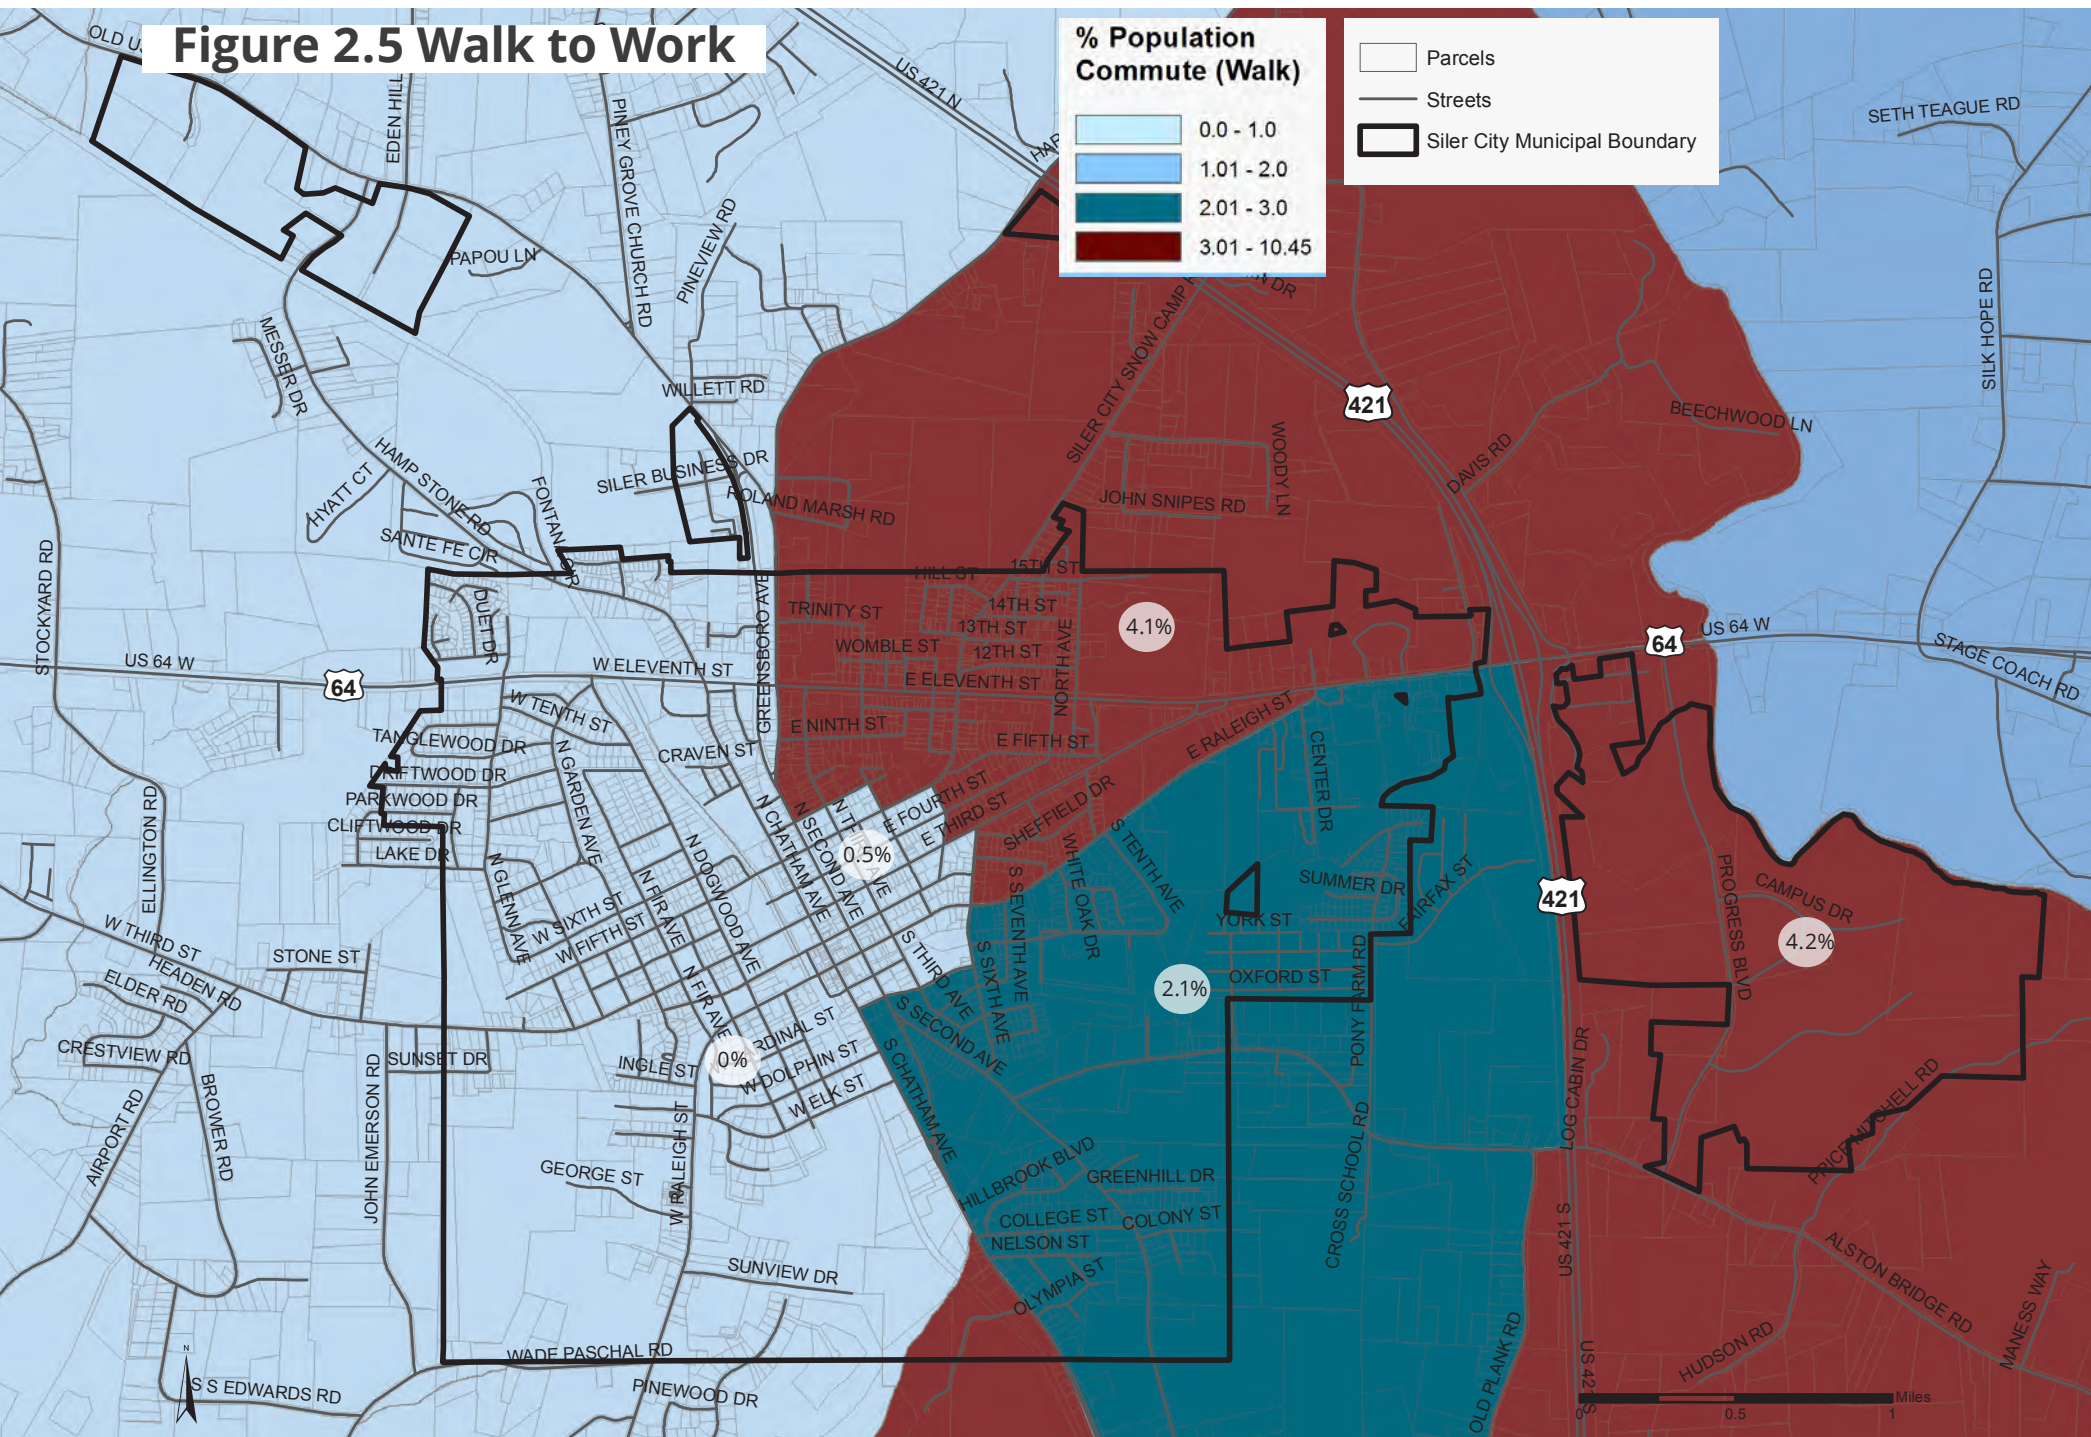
Figure 2.5 Walk to Work

% Population Commute (Walk)

| | |
|---|---|
| | 0.0 - 1.0 |
| | 1.01 - 2.0 |
| | 2.01 - 3.0 |
| | 3.01 - 10.45 |

Parcels
Streets
Siler City Municipal Boundary

4.1%
0.5%
0%
2.1%
4.2%

OLD US
EDEN HILL
PINEY GROVE CHURCH RD
PINEVIEW RD
US 421 N
PAPOU LN
MESSER DR
WILLETT RD
HAMP STONE RD
HYATT CT
SILER BUSINESS DR
ROLAND MARSH RD
FONTANA CIR
SANTE FE CIR
SILER CITY SNOW CAMP
WOODY LN
JOHN SNIPES RD
421
DAVIS RD
BEECHWOOD LN
SETH TEAGUE RD
SILK HOPE RD
STOCKYARD RD
US 64 W
64
DUET DR
HILL ST
15TH ST
14TH ST
13TH ST
12TH ST
TRINITY ST
WOMBLE ST
E ELEVENTH ST
NORTH AVE
W ELEVENTH ST
GREENSBORO AVE
W TENTH ST
E NINTH ST
E FIFTH ST
E RALEIGH ST
CENTER DR
US 64 W
STAGE COACH RD
TANGLEWOOD DR
DRIFTWOOD DR
PARKWOOD DR
CLIFTWOOD DR
LAKE DR
CRAVEN ST
N GARDEN AVE
N CHATHAM AVE
N SECOND AVE
E FOURTH ST
E THIRD ST
SHEFFIELD DR
WHITE OAK DR
S TENTH AVE
SUMMER DR
FAIRFAX ST
YORK ST
OXFORD ST
PONY FARM RD
CAMPUS DR
PROGRESS BLVD
ELLINGTON RD
W THIRD ST
HEADEN RD
ELDER RD
STONE ST
N GLENN AVE
W SIXTH ST
W FIFTH ST
N FIR AVE
N DOGWOOD AVE
S THIRD AVE
S SIXTH AVE
S SEVENTH AVE
S SECOND AVE
CARDINAL ST
W DOLPHIN ST
W ELK ST
CRESTVIEW RD
SUNSET DR
INGLE ST
BROWER RD
AIRPORT RD
JOHN EMERSON RD
S CHATHAM AVE
LOG CABIN DR
PRICE MITCHELL RD
GEORGE ST
W RALEIGH ST
HILLBROOK BLVD
GREENHILL DR
COLLEGE ST
COLONY ST
NELSON ST
OLYMPIA ST
CROSS SCHOOL RD
US 421 S
ALSTON BRIDGE RD
MANESS WAY
SUNVIEW DR
WADE PASCHAL RD
PINEWOOD DR
S EDWARDS RD
OLD PLANK RD
HUDSON RD
N
0 0.5 1 Miles